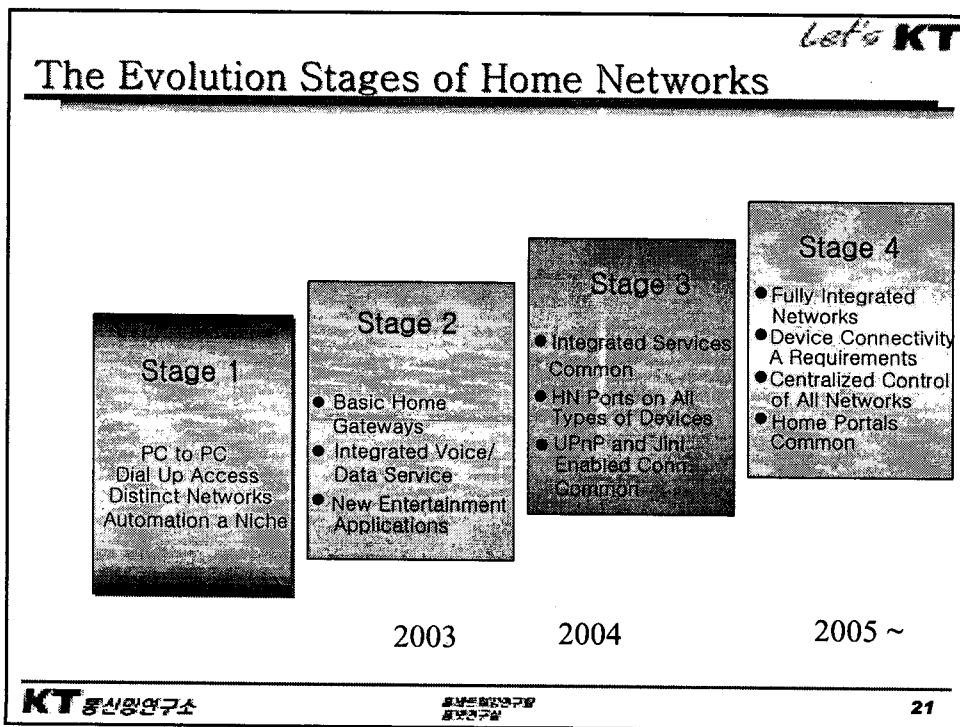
Let's KT

The Evolution Stages of Home Networks

Stage 1

PC to PC
Dial Up Access
Distinct Networks
Automation a Niche

Stage 2

- Basic Home Gateways
- Integrated Voice/ Data Service
- New Entertainment Applications

Stage 3

- Integrated Services Common
- HN Ports on All Types of Devices
- UPnP and Jini Enabled Conn. Common

Stage 4

- Fully Integrated Networks
- Device Connectivity A Requirements
- Centralized Control of All Networks
- Home Portals Common

2003

2004

2005 ~

KT 통신망연구소

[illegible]

21